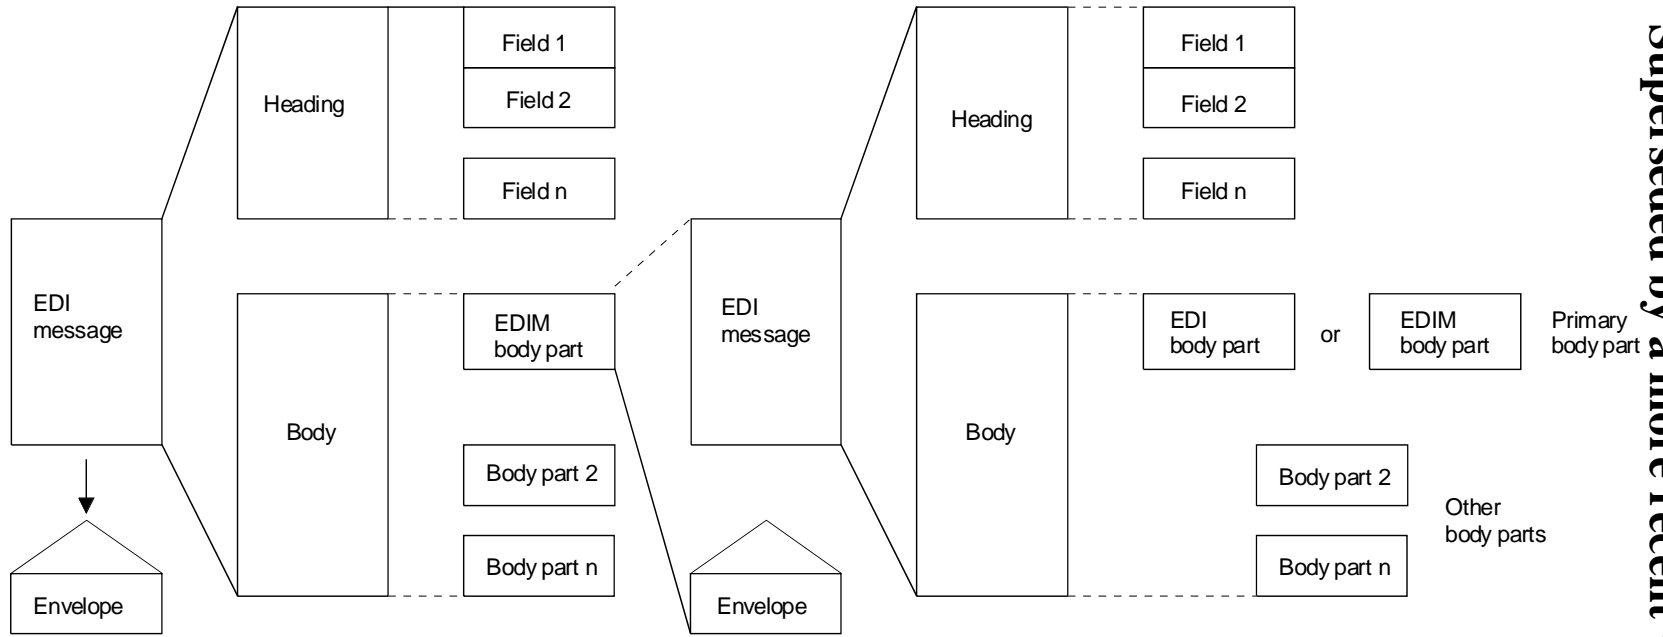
EDI message

Envelope

Heading

Body

Field 1

Field 2

Field n

EDIM body part

Body part 2

Body part n

EDI message

Envelope

Heading

Body

Field 1

Field 2

Field n

EDI body part

or

EDIM body part

Primary body part

Body part 2

Body part n

Other body parts

Superseded by a more recent